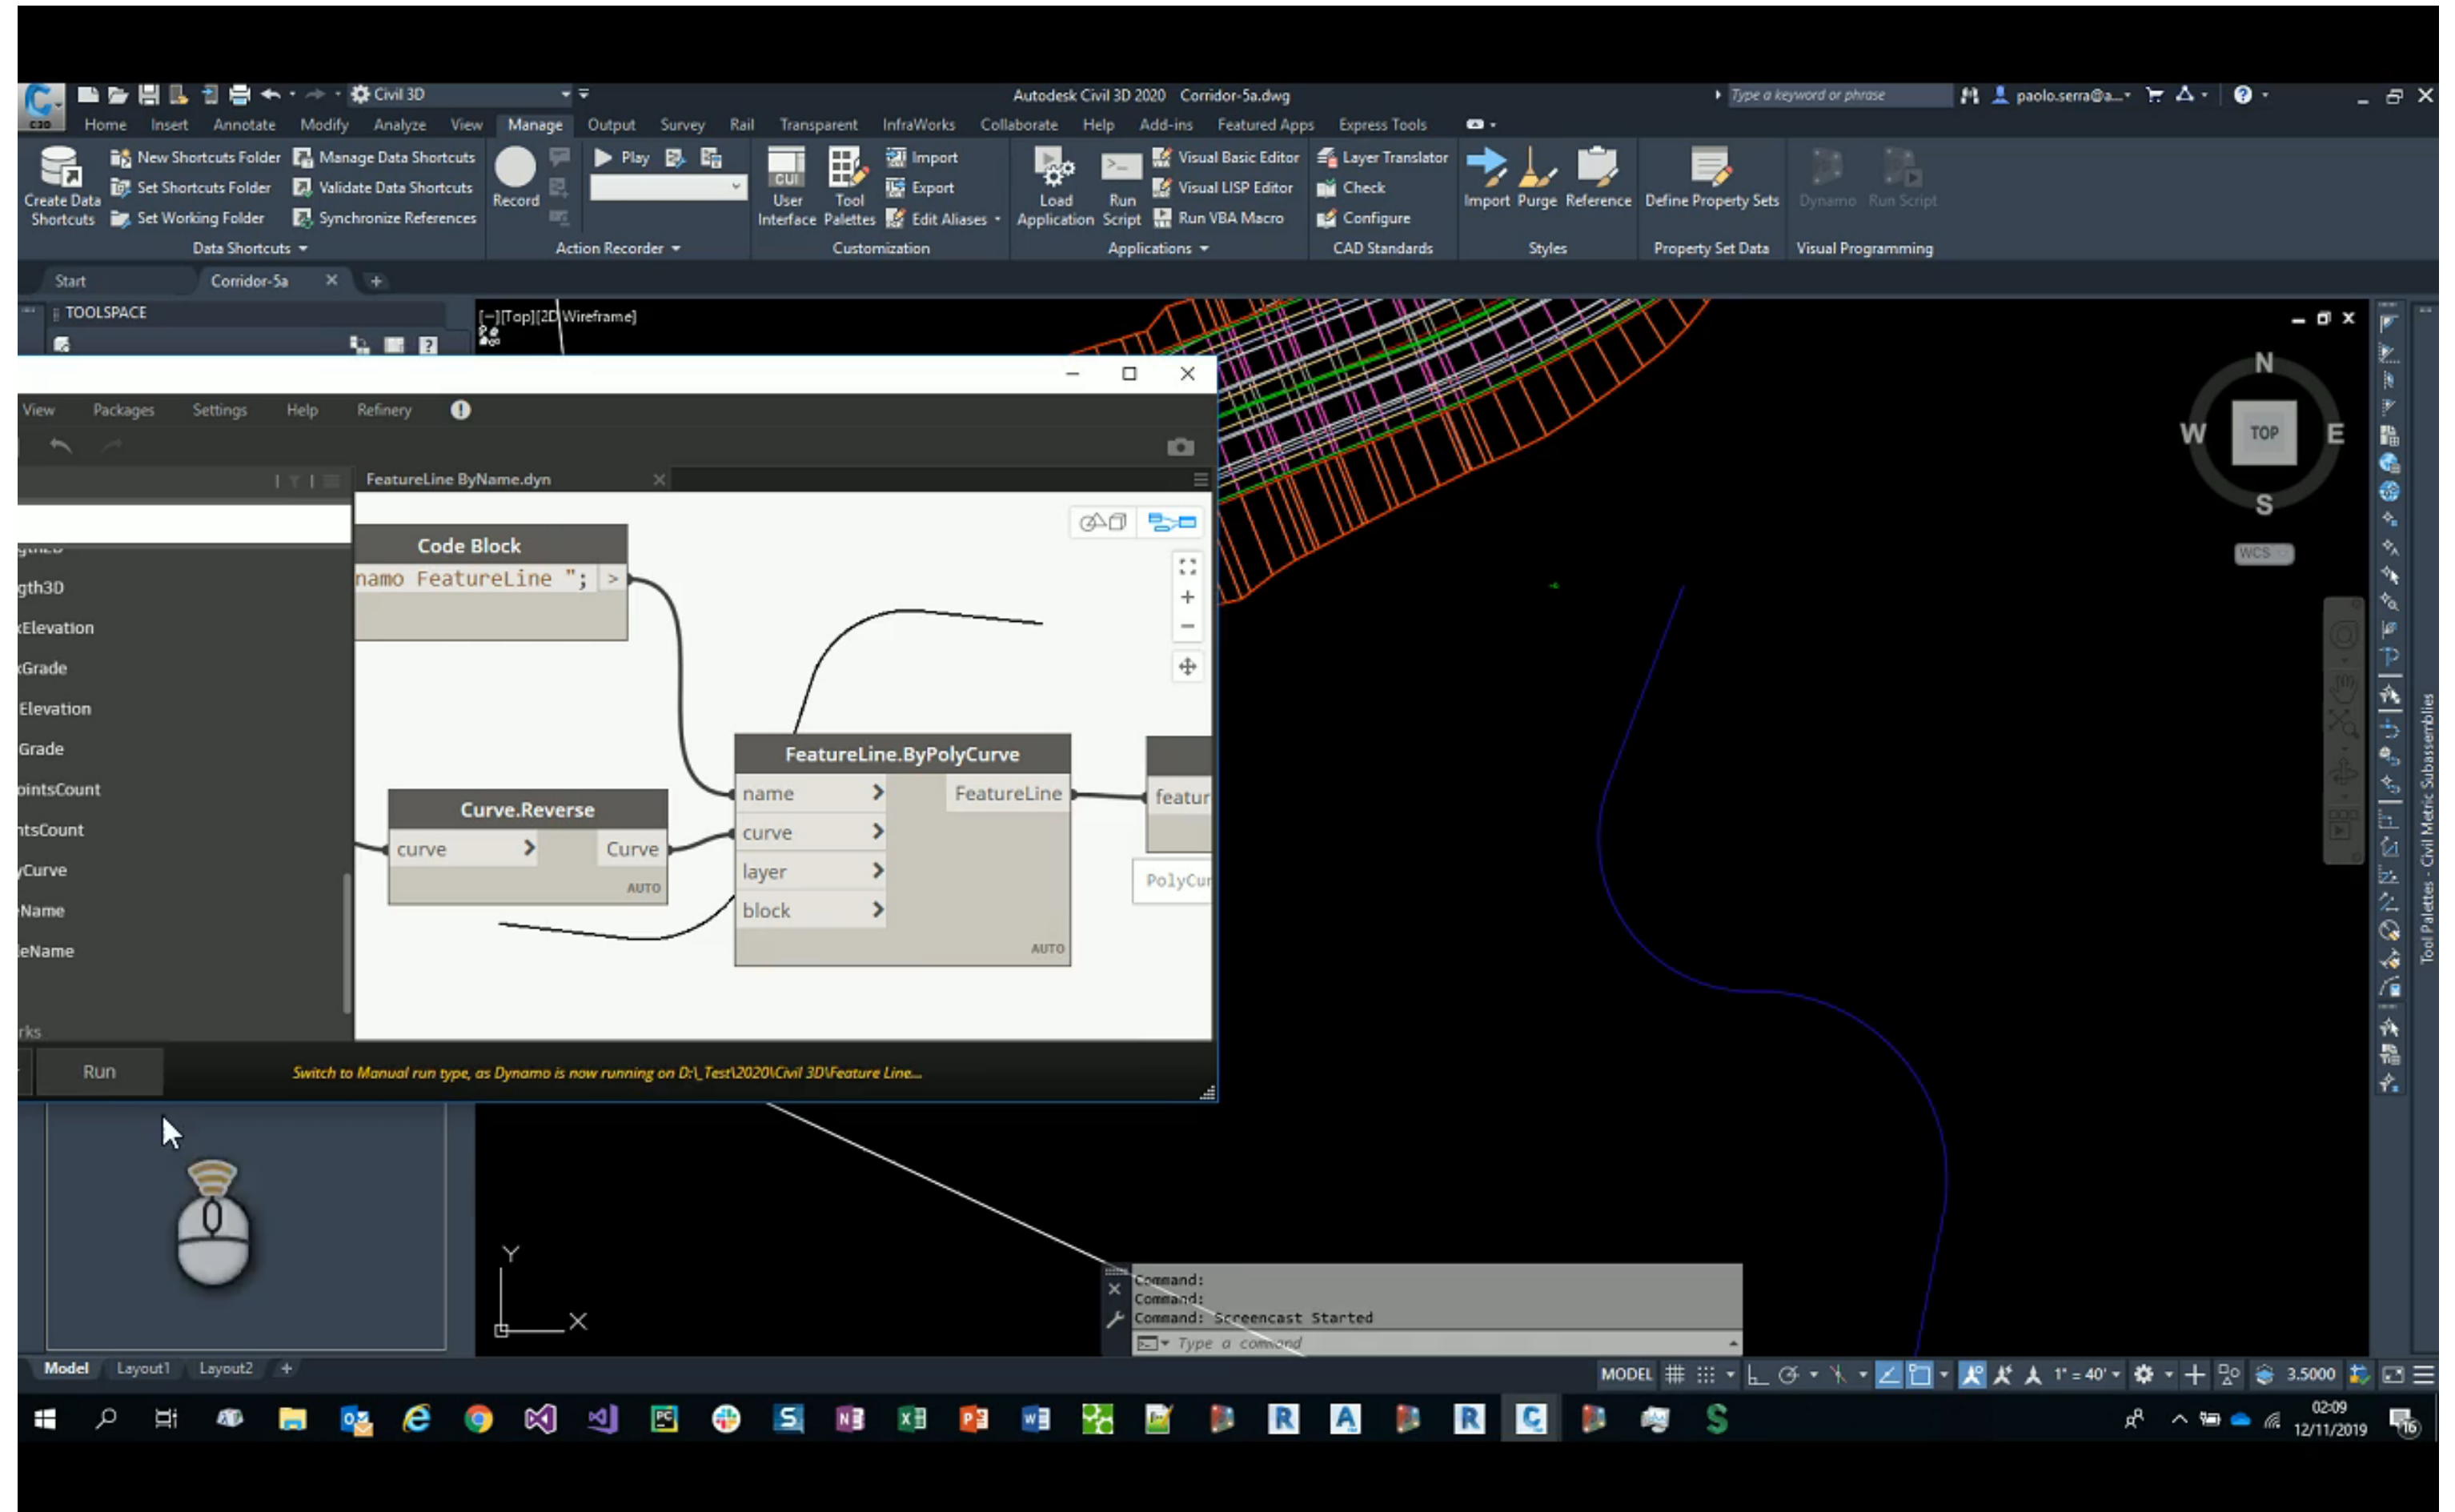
Civil 3D

Autodesk Civil 3D 2020 Corridor-5a.dwg

Type a keyword or phrase

paolo.serra@a...

Home Insert Annotate Modify Analyze View Manage Output Survey Rail Transparent InfraWorks Collaborate Help Add-ins Featured Apps Express Tools

Create Data Shortcuts
New Shortcuts Folder
Set Shortcuts Folder
Set Working Folder
Manage Data Shortcuts
Validate Data Shortcuts
Synchronize References
Data Shortcuts

Record
Play
Action Recorder

CUI
User Interface
Tool Palettes
Import
Export
Edit Aliases
Customization

Load Application
Run Script
Visual Basic Editor
Visual LISP Editor
Run VBA Macro
Applications

Layer Translator
Check
Configure
CAD Standards

Import
Purge
Reference
Styles

Define Property Sets
Property Set Data

Dynamo
Run Script
Visual Programming

Start
Corridor-5a

TOOLSPACE

[-][Top][2D Wireframe]

View Packages Settings Help Refinery

FeatureLine ByName.dyn

Code Block
namo FeatureLine ";

gth3D
xElevation
xGrade
Elevation
Grade
ointsCount
ntsCount
yCurve
Name
eName
rks

Curve.Reverse
curve
Curve
AUTO

FeatureLine.ByPolyCurve
name
curve
layer
block
FeatureLine
AUTO

featur
PolyCur

Run

Switch to Manual run type, as Dynamo is now running on D:\_Test\2020\Civil 3D\Feature Line...

N
W
TOP
E
S
WCS

Tool Palettes - Civil Metric Subassemblies

Y
X

Command:
Command:
Command: Screencast Started
Type a command

Model Layout1 Layout2

MODEL
1" = 40'
3.5000

02:09
12/11/2019